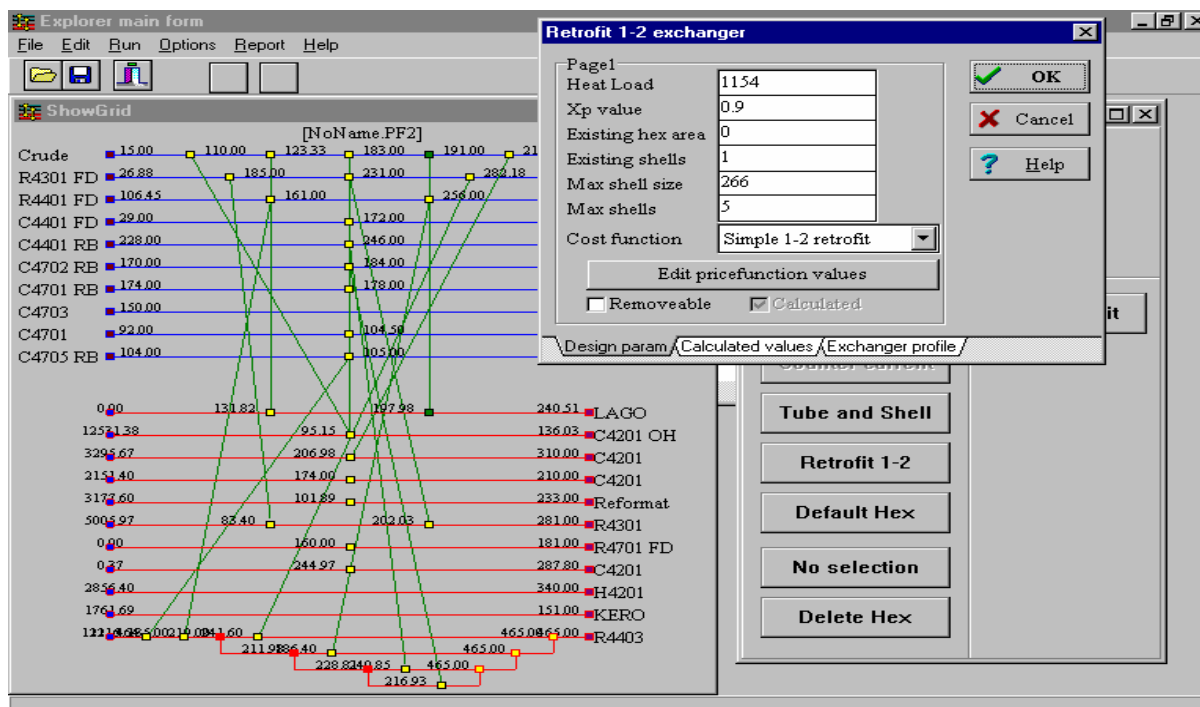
Explorer main form
File Edit Run Options Report Help

ShowGrid
[NoName.PF2]

Crude 15.00 110.00 123.33 183.00 191.00 21
R4301 FD 26.88 185.00 231.00 282.18
R4401 FD 106.45 161.00 256.00
C4401 FD 29.00 172.00
C4401 RB 228.00 246.00
C4702 RB 170.00 184.00
C4701 RB 174.00 178.00
C4703 150.00
C4701 93.00 104.50
C4705 RB 104.00 105.00

0.00 131.82 197.98 240.51 LAGO
12521.38 95.15 136.03 C4201 OH
3295.67 206.98 310.00 C4201
2151.40 174.00 210.00 C4201
3172.60 101.89 233.00 Reformat
5006.97 83.40 202.03 281.00 R4301
0.00 160.00 181.00 R4701 FD
0.37 244.97 287.80 C4201
2856.40 340.00 H4201
1761.69 151.00 KERO
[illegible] 241.60 465.00 465.00 R4403
211.98 186.40 465.00
228.82 240.85 465.00
216.93

Retrofit 1-2 exchanger
Page1
Heat Load 1154
Xp value 0.9
Existing hex area 0
Existing shells 1
Max shell size 266
Max shells 5
Cost function Simple 1-2 retrofit
Edit pricefunction values
Removeable
Calculated
Design param
Calculated values
Exchanger profile

OK
Cancel
Help

it
Counter current
Tube and Shell
Retrofit 1-2
Default Hex
No selection
Delete Hex